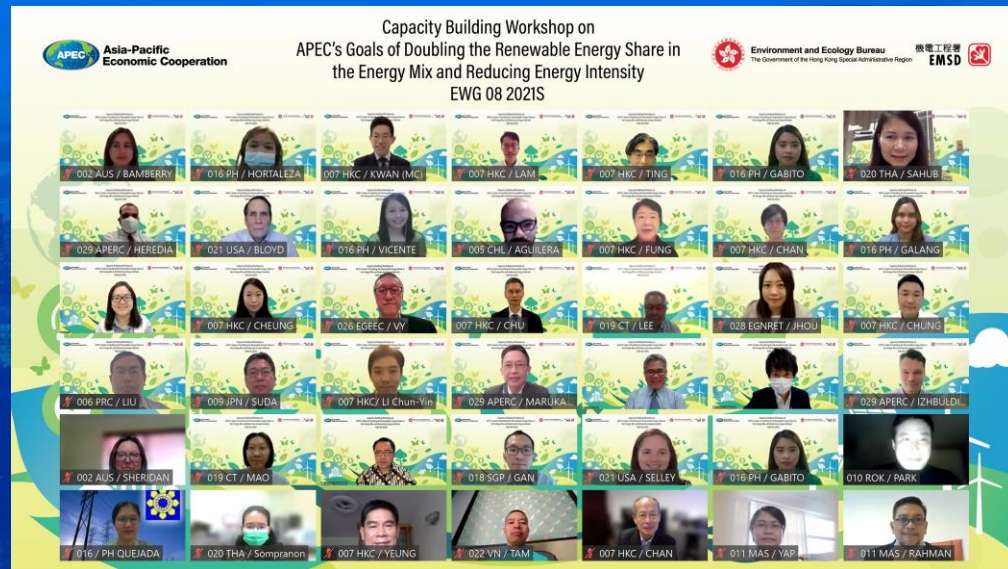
Capacity Building Workshop on
APEC's Goals of Doubling the Renewable Energy Share in the Energy Mix and Reducing Energy Intensity
EWG 08 2021S

APEC Asia-Pacific Economic Cooperation

Environment and Ecology Bureau
The Government of the Hong Kong Special Administrative Region

機電工程署 EMSD

002 AUS / BAMBERRY
016 PH / HORTALEZA
007 HKC / KWAN (MC)
007 HKC / LAM
007 HKC / TING
016 PH / GABITO
020 THA / SAHUB
029 APERC / HEREDIA
021 USA / BLOYD
016 PH / VICENTE
005 CHL / AGUILERA
007 HKC / FUNG
007 HKC / CHAN
016 PH / GALANG
007 HKC / CHEUNG
026 EGEEC / VY
007 HKC / CHU
019 CT / LEE
028 EGNRET / JHOU
007 HKC / CHUNG
006 PRC / LIU
009 JPN / SUDA
007 HKC/ LI Chun-Yin
029 APERC / MARUKA...
029 APERC / IZHBULDI...
002 AUS / SHERIDAN
019 CT / MAO
018 SGP / GAN
021 USA / SELLEY
016 PH / GABITO
010 ROK / PARK
016 / PH QUEJADA
020 THA / Sompranon
007 HKC / YEUNG
022 VN / TAM
007 HKC / CHAN
011 MAS / YAP
011 MAS / RAHMAN